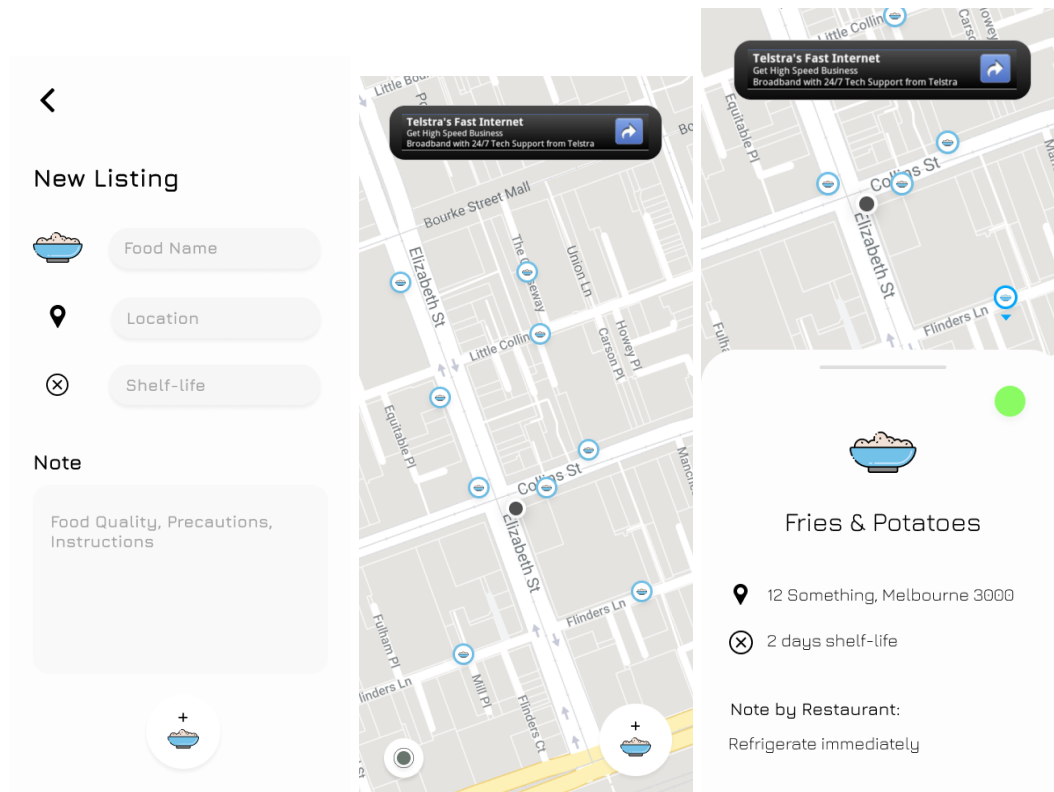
<

New Listing

Food Name

Location

Shelf-life

Note

Food Quality, Precautions, Instructions

+

Little Bou

Telstra's Fast Internet
Get High Speed Business
Broadband with 24/7 Tech Support from Telstra

Bo

Bourke Street Mall

Elizabeth St

The Causeway

Union Ln

Little Collins

Carson Pl

Howey Pl

Equitable Pl

Collins St

Elizabeth St

Manch

Flinders Ln

Fulham Pl

Flinders Ln

Mill Pl

Flinders Ct

+

Little Collin

Carso

Howey

Telstra's Fast Internet
Get High Speed Business
Broadband with 24/7 Tech Support from Telstra

Equitable Pl

Collins St

Elizabeth St

Flinders Ln

Fulh

Fries & Potatoes

12 Something, Melbourne 3000

2 days shelf-life

Note by Restaurant:

Refrigerate immediately